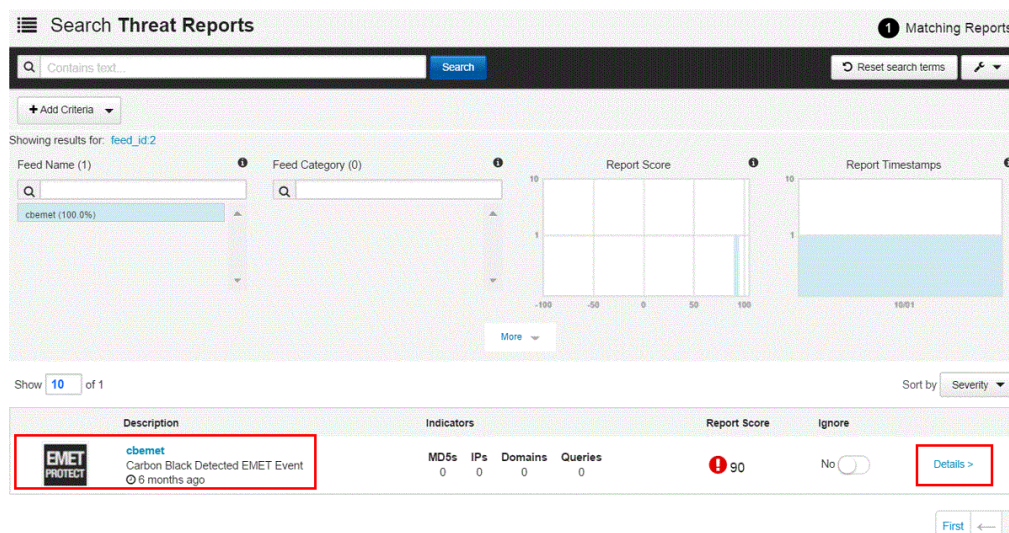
Search Threat Reports

1 Matching Reports

Contains text...

Search

Reset search terms

+ Add Criteria

Showing results for: feed_id:2

Feed Name (1)

cbemet (100.0%)

Feed Category (0)

Report Score

10

1

-100 -50 0 50 100

Report Timestamps

10

1

10/01

More

Show 10 of 1

Sort by Severity

| | Description | Indicators | Report Score | Ignore | |
|---|---|---|---|---|---|
| EMET PROTECT | cbemet Carbon Black Detected EMET Event 6 months ago | MD5s 0 IPs 0 Domains 0 Queries 0 | 90 | No | Details > |

First